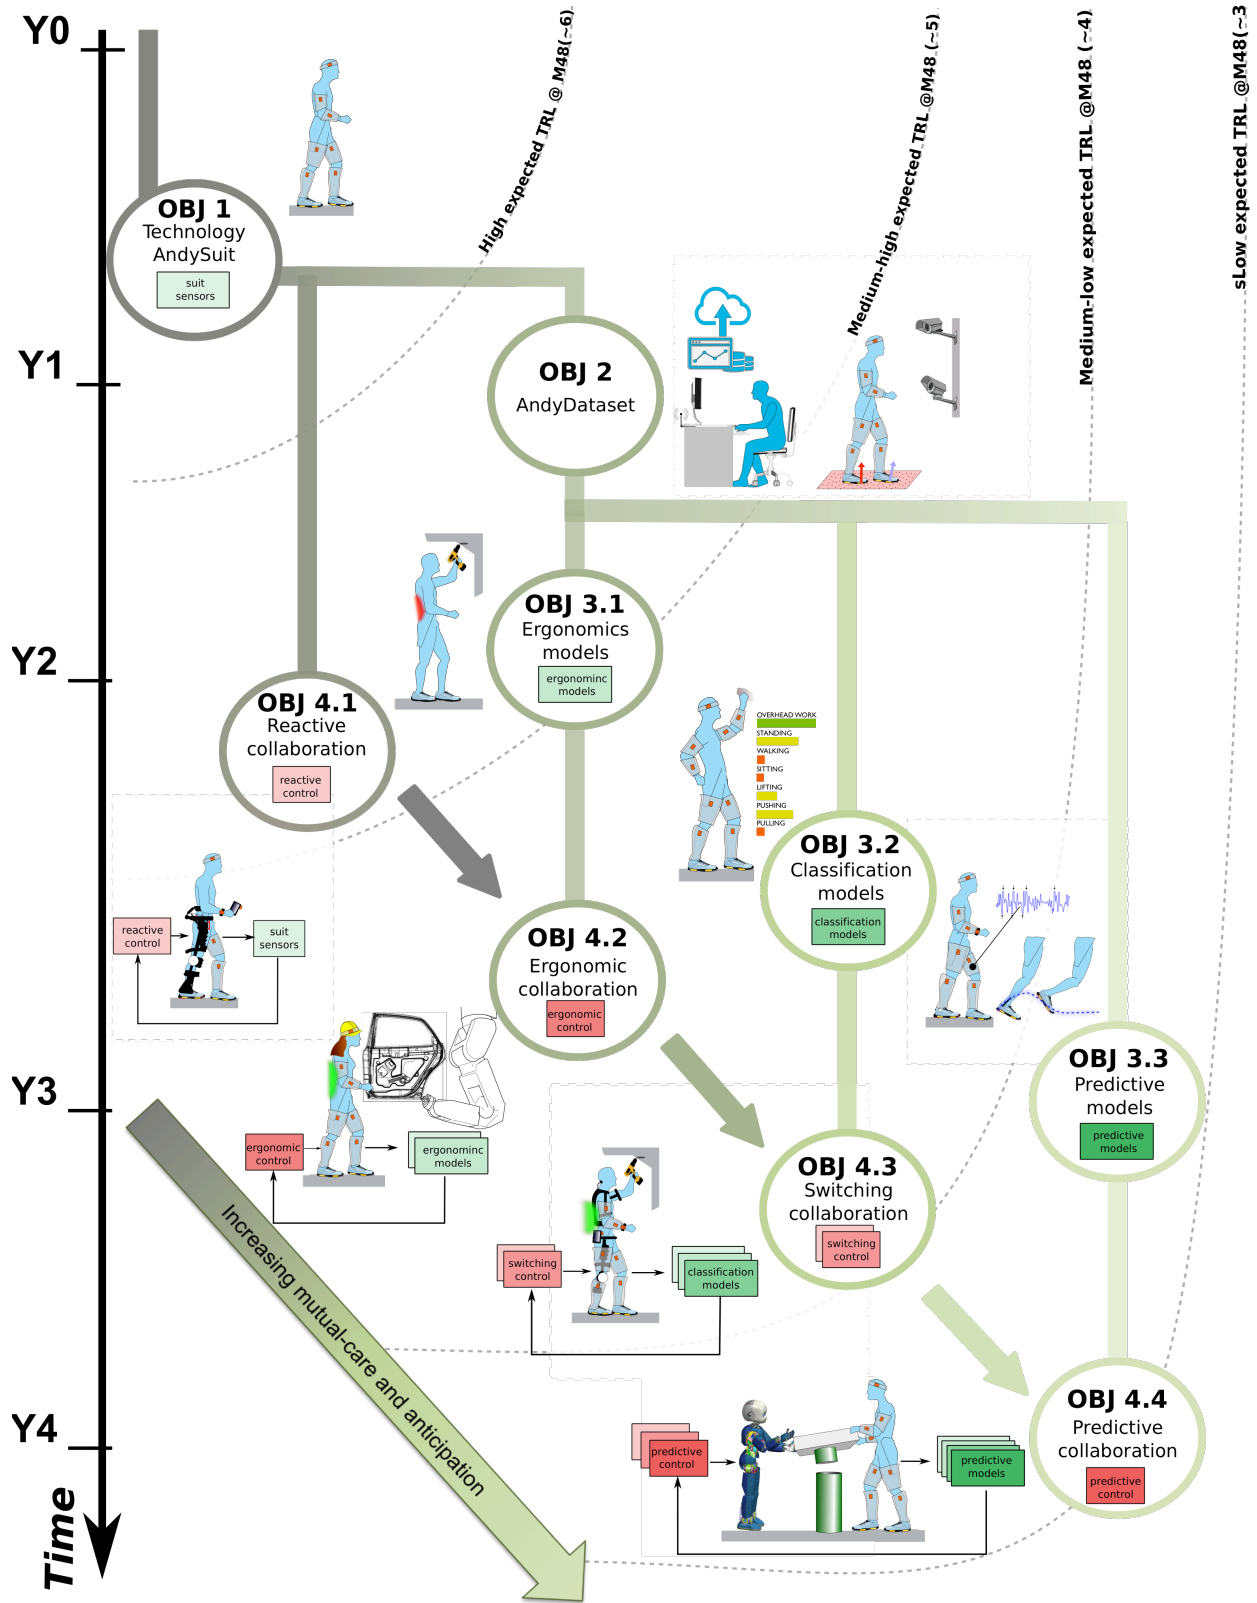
Y0

Y1

Y2

Y3

Y4

Time

High expected TRL @ M48(~6)

Medium-high expected TRL @M48 (~5)

Medium-low expected TRL @M48 (~4)

sLow expected TRL @M48(~3

OBJ 1
Technology
AndySuit
suit sensors

OBJ 2
AndyDataset

OBJ 3.1
Ergonomics
models
ergonominc models

OBJ 4.1
Reactive
collaboration
reactive control

OVERHEAD WORK
STANDING
WALKING
SITTING
LIFTING
PUSHING
PULLING

OBJ 3.2
Classification
models
classification models

reactive control

suit sensors

OBJ 4.2
Ergonomic
collaboration
ergonomic control

OBJ 3.3
Predictive
models
predictive models

ergonomic control

ergonominc models

OBJ 4.3
Switching
collaboration
switching control

switching control

classification models

Increasing mutual-care and anticipation

predictive control

predictive models

OBJ 4.4
Predictive
collaboration
predictive control